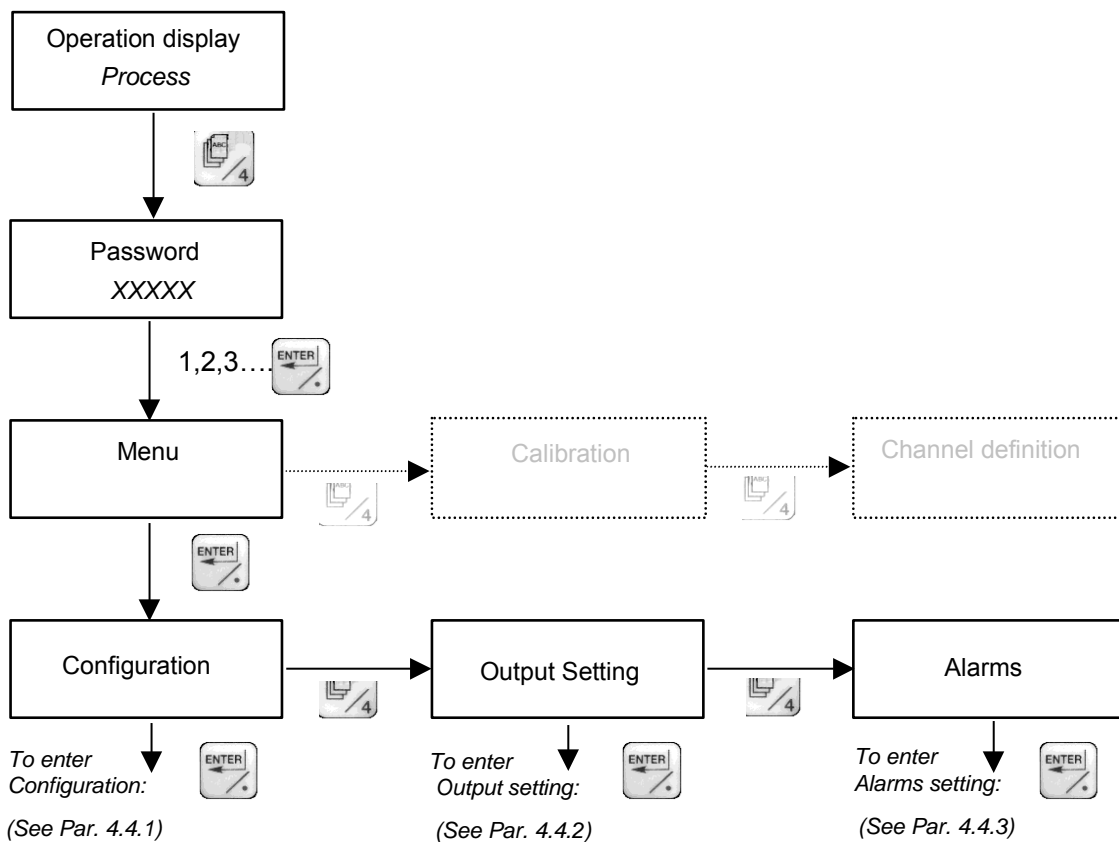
Operation display
*Process*

Password
*XXXXX*

1,2,3….

ENTER

Menu

Calibration

Channel definition

ENTER

Configuration

Output Setting

Alarms

*To enter Configuration:*

ENTER

*(See Par. 4.4.1)*

*To enter Output setting:*

ENTER

*(See Par. 4.4.2)*

*To enter Alarms setting:*

ENTER

*(See Par. 4.4.3)*